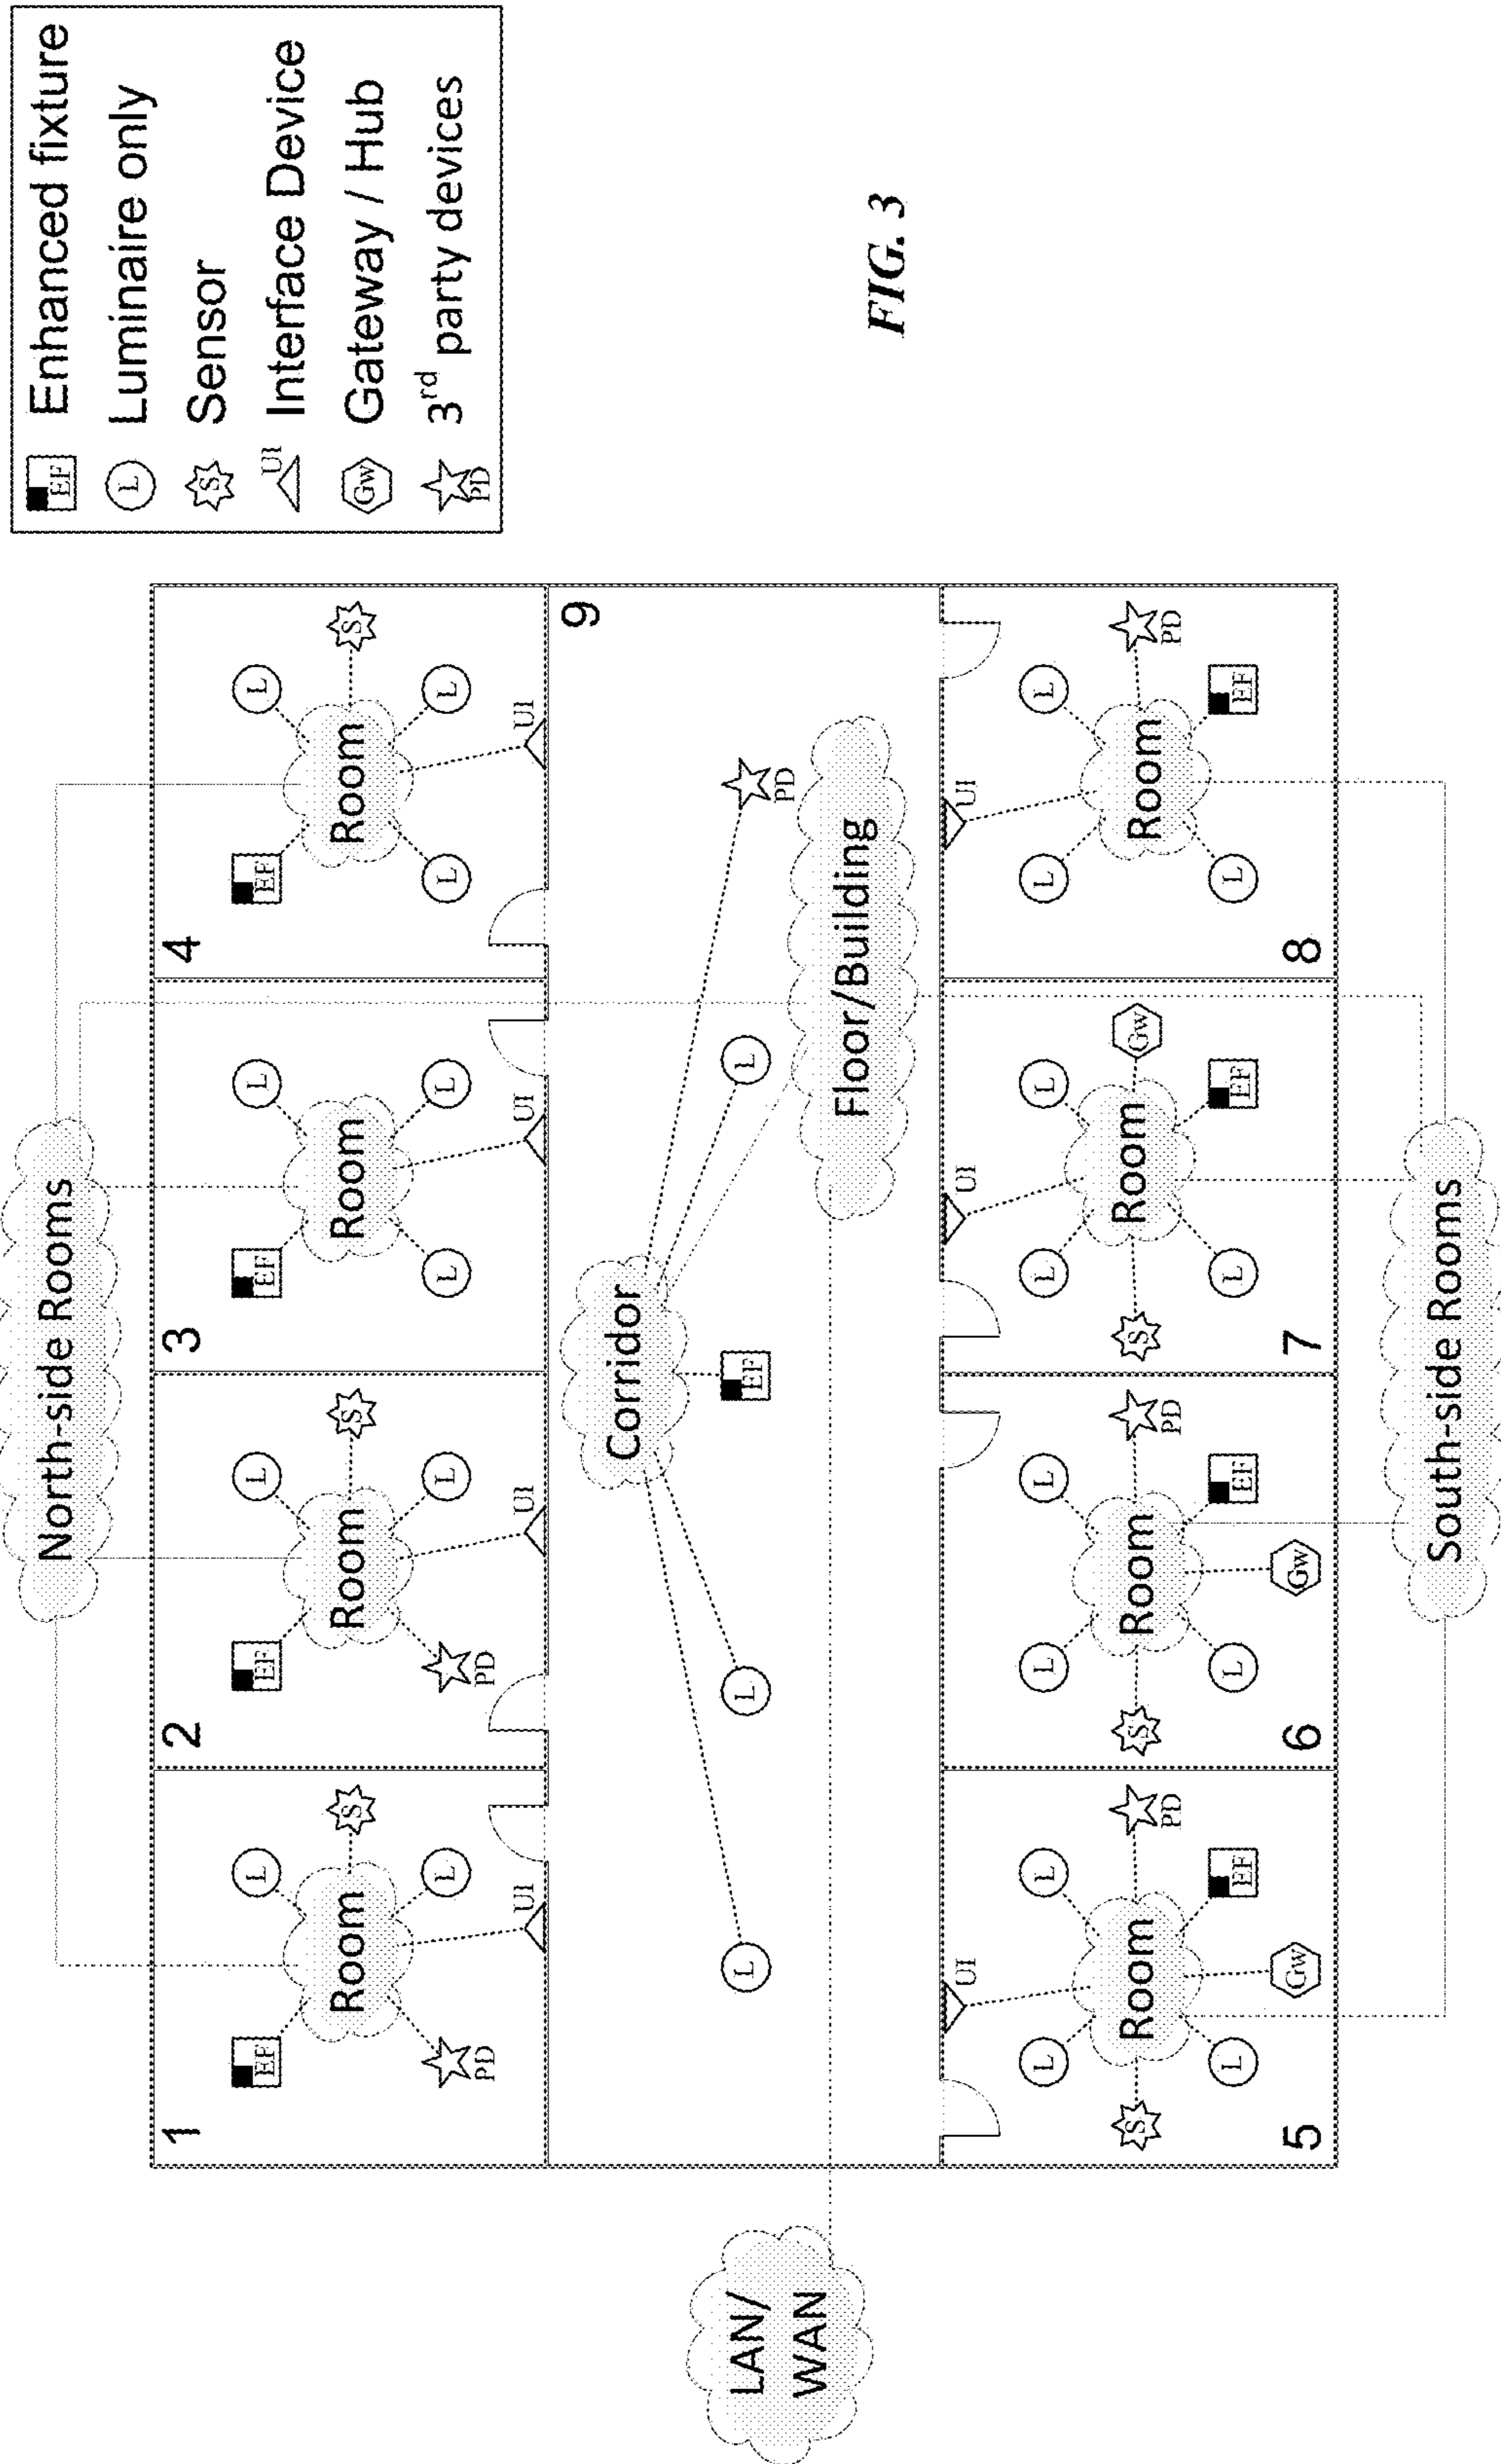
EF Enhanced fixture
L Luminaire only
S Sensor
UI Interface Device
Gw Gateway / Hub
PD $3^{rd}$ party devices

FIG. 3

North-side Rooms

1
EF
Room
L
L
S
PD
UI

2
EF
Room
L
L
S
PD
UI

3
EF
Room
L
L
L
UI

4
EF
Room
L
L
L
S
UI

9
Corridor
EF
L
L
L
PD
Floor/Building

LAN/ WAN

5
S
L
L
Room
UI
Gw
L
L
EF
PD

6
S
L
L
Room
Gw
L
EF
PD

7
S
L
L
Room
UI
L
EF
Gw

8
L
L
Room
UI
L
EF
PD

South-side Rooms